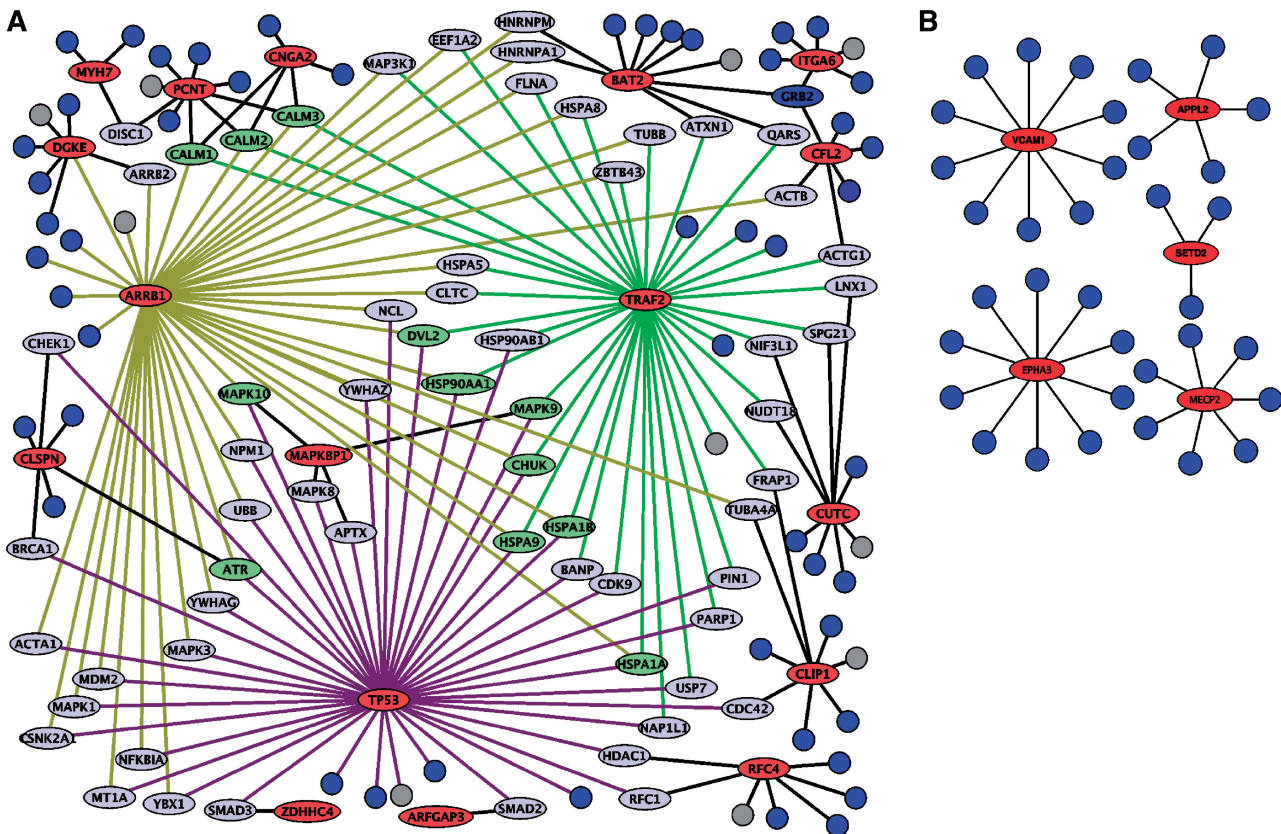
A

MYH7
PCNT
CNGA2
MAP3K1
EEF1A2
HNRNPM
HNRNPA1
BAT2
ITGA6
DISC1
CALM3
FLNA
GRB2
DGKE
CALM1
CALM2
HSPA8
ATXN1
QARS
CFL2
TUBB
ARRB2
ZBTB43
ACTB
ACTG1
HSPA5
ARRB1
CLTC
TRAF2
LNX1
NCL
DVL2
SPG21
CHEK1
HSP90AB1
NIF3L1
HSP90AA1
YWHAZ
MAPK10
MAPK9
NUDT18
CLSPN
NPM1
MAPKBP1
CHUK
MAPK8
FRAP1
UBB
TUBA4A
CUTC
HSPA1B
APTX
BRCA1
HSPA9
ATR
BANP
CDK9
PIN1
YWHAG
PARP1
ACTA1
MAPK3
HSPA1A
CLIP1
MDM2
USP7
TP53
MAPK1
CDC42
NAP1L1
CSNK2A1
NFKBIA
HDAC1
RFC4
MT1A
YBX1
SMAD3
ZDHHC4
ARFGAP3
SMAD2
RFC1

B

VCAM1
APPL2
SETD2
EPHA3
MECP2